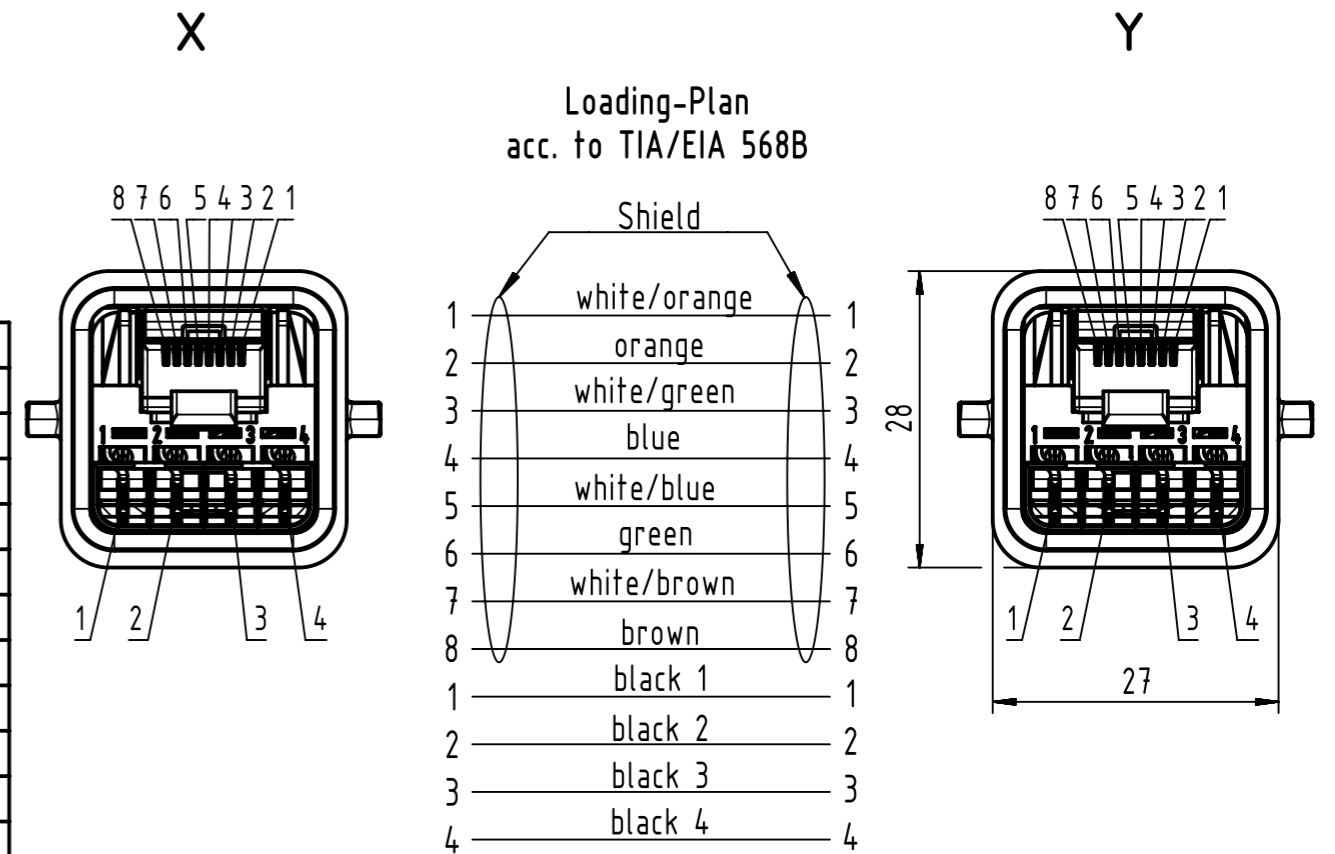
X

Y

Loading-Plan
acc. to TIA/EIA 568B

8 7 6 5 4 3 2 1

1 2 3 4

1 2 3 4

Shield

| | | |
|---|---|---|
| 1 | white/orange | 1 |
| 2 | orange | 2 |
| 3 | white/green | 3 |
| 4 | blue | 4 |
| 5 | white/blue | 5 |
| 6 | green | 6 |
| 7 | white/brown | 7 |
| 8 | brown | 8 |
| 1 | black 1 | 1 |
| 2 | black 2 | 2 |
| 3 | black 3 | 3 |
| 4 | black 4 | 4 |

8 7 6 5 4 3 2 1

1 2 3 4

28

1 2 3 4

27